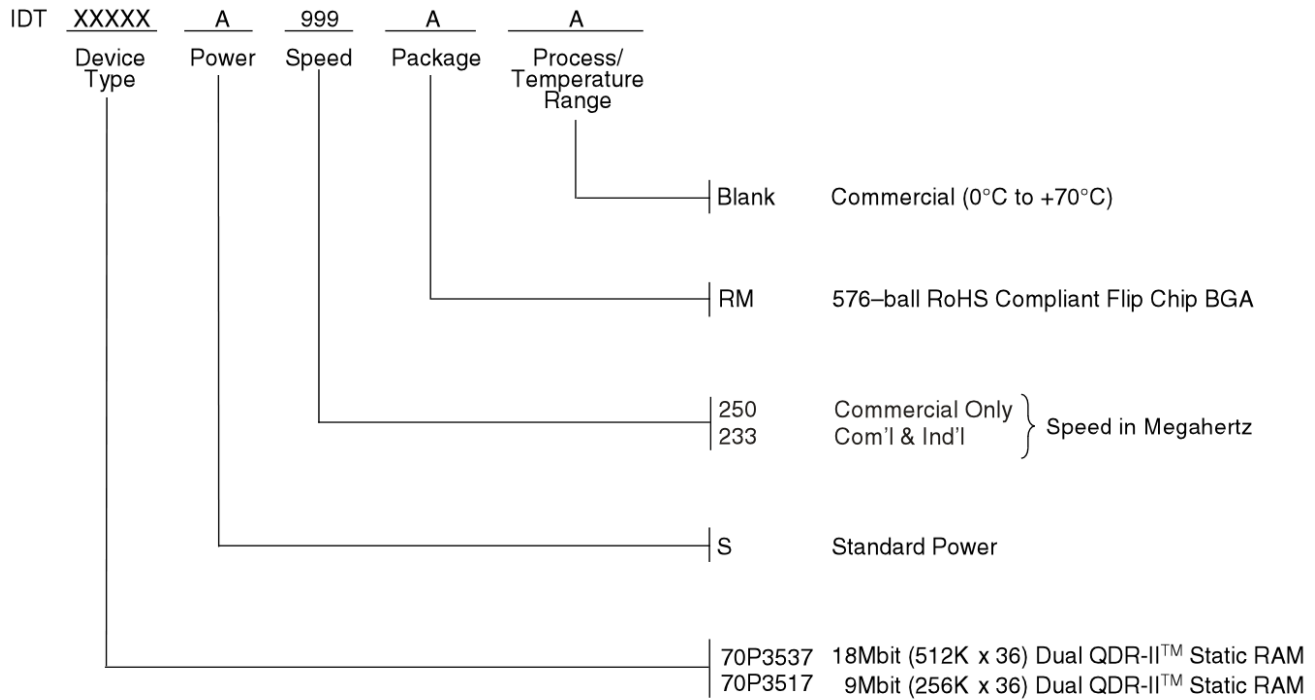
IDT XXXXX A 999 A A

Device Type Power Speed Package Process/ Temperature Range

Blank Commercial (0°C to +70°C)

RM 576–ball RoHS Compliant Flip Chip BGA

250 Commercial Only
233 Com'l & Ind'l
Speed in Megahertz

S Standard Power

70P3537 18Mbit (512K x 36) Dual QDR-II$^{TM}$ Static RAM
70P3517 9Mbit (256K x 36) Dual QDR-II$^{TM}$ Static RAM